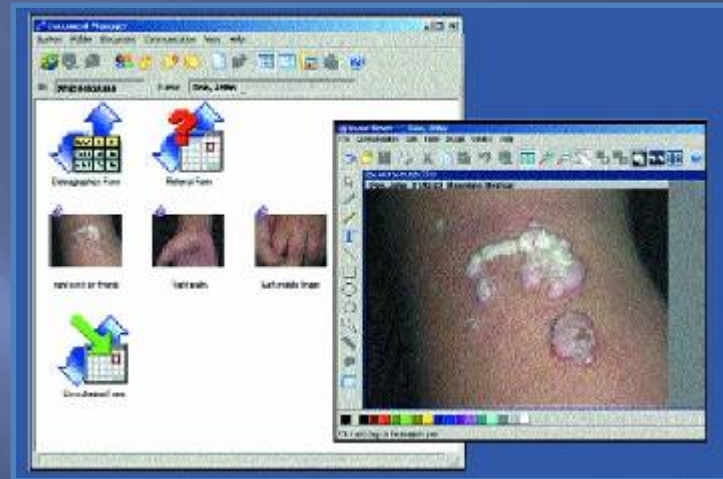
Document Manager
System Folder Document Communication View Help
ID: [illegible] Name: Doe, John
Demographic Form
Referral Form
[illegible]
Right wrist
Left middle finger
Consultation Form
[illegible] Doe, John
File Annotation Edit Tools Image Window Help
Doe, John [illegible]
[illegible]